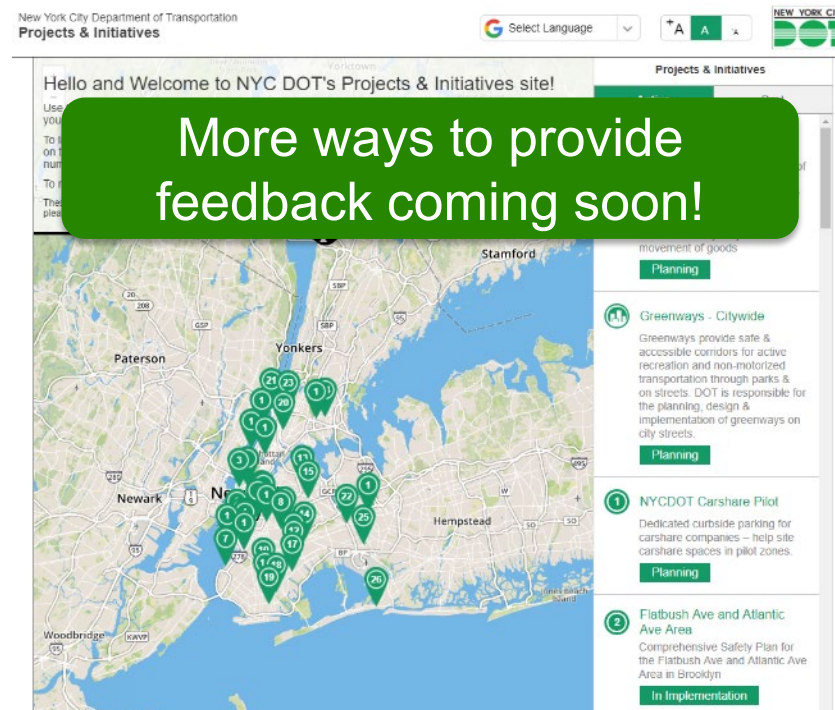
New York City Department of Transportation
Projects & Initiatives

Select Language

+A A A

NEW YORK CI
DOT

Hello and Welcome to NYC DOT's Projects & Initiatives site!

Use
you
To
on
num
To
The
plea

More ways to provide feedback coming soon!

Projects & Initiatives

movement of goods

Planning

Greenways - Citywide

Greenways provide safe & accessible corridors for active recreation and non-motorized transportation through parks & on streets. DOT is responsible for the planning, design & implementation of greenways on city streets.

Planning

NYCDOT Carshare Pilot

Dedicated curbside parking for carshare companies – help site carshare spaces in pilot zones.

Planning

Flatbush Ave and Atlantic Ave Area

Comprehensive Safety Plan for the Flatbush Ave and Atlantic Ave Area in Brooklyn

In Implementation

Yorktown
Stamford
Paterson
Yonkers
Newark
Hempstead
Woodbridge
Jones Beach